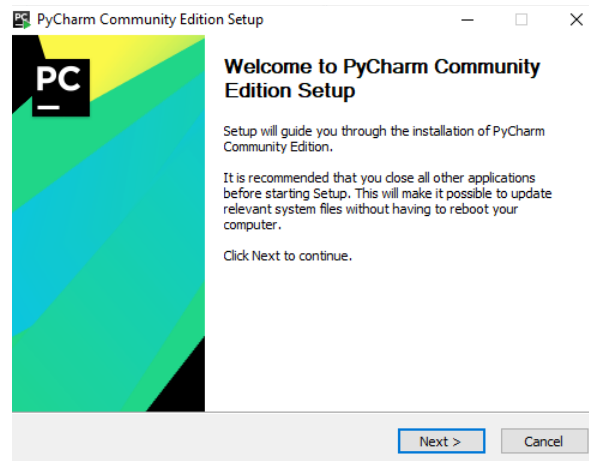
PyCharm Community Edition Setup

PC

Welcome to PyCharm Community Edition Setup

Setup will guide you through the installation of PyCharm Community Edition.

It is recommended that you close all other applications before starting Setup. This will make it possible to update relevant system files without having to reboot your computer.

Click Next to continue.

Next >
Cancel